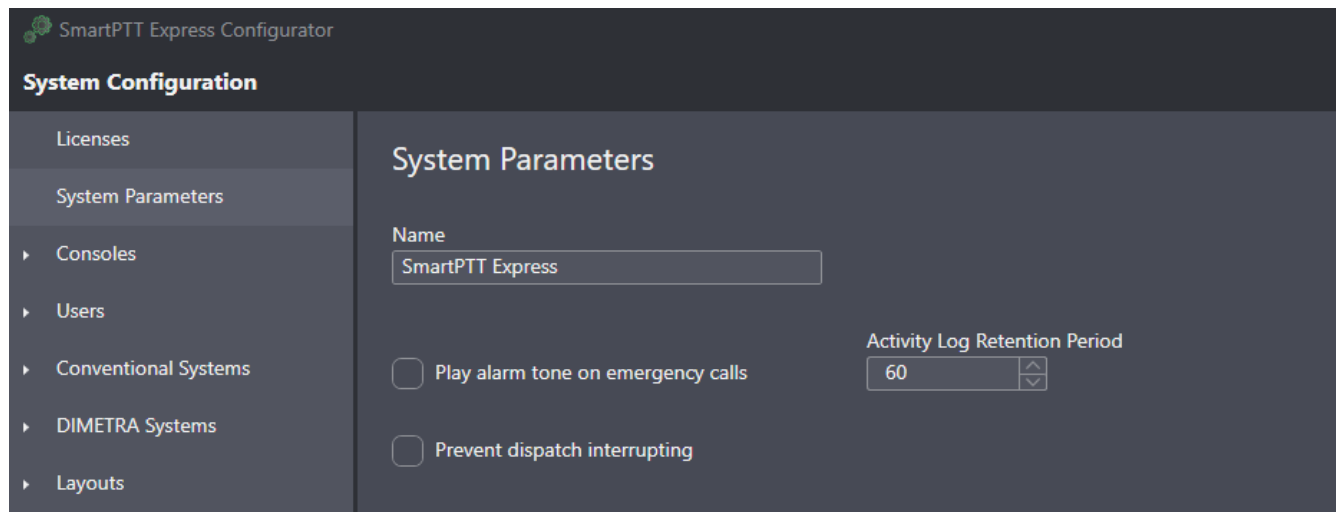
SmartPTT Express Configurator

System Configuration

Licenses

System Parameters

Consoles

Users

Conventional Systems

DIMETRA Systems

Layouts

System Parameters

Name

SmartPTT Express

Activity Log Retention Period

Play alarm tone on emergency calls

60

Prevent dispatch interrupting